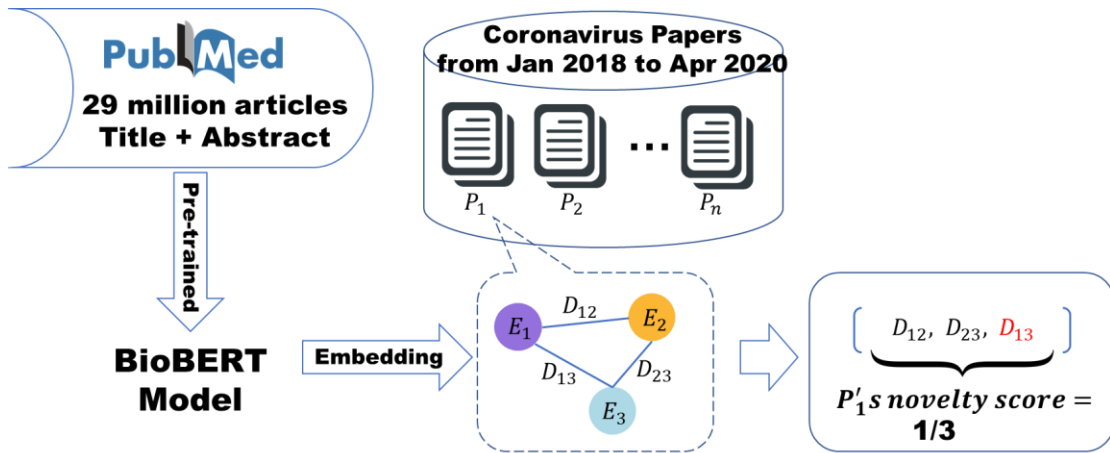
PubMed
29 million articles
Title + Abstract

Pre-trained

BioBERT Model

Coronavirus Papers from Jan 2018 to Apr 2020

$P_1$ $P_2$ ... $P_n$

Embedding

$E_1$ $D_{12}$ $E_2$ $D_{13}$ $D_{23}$ $E_3$

$D_{12},\ D_{23},\ D_{13}$

$P'_1 s\ novelty\ score =$ 1/3